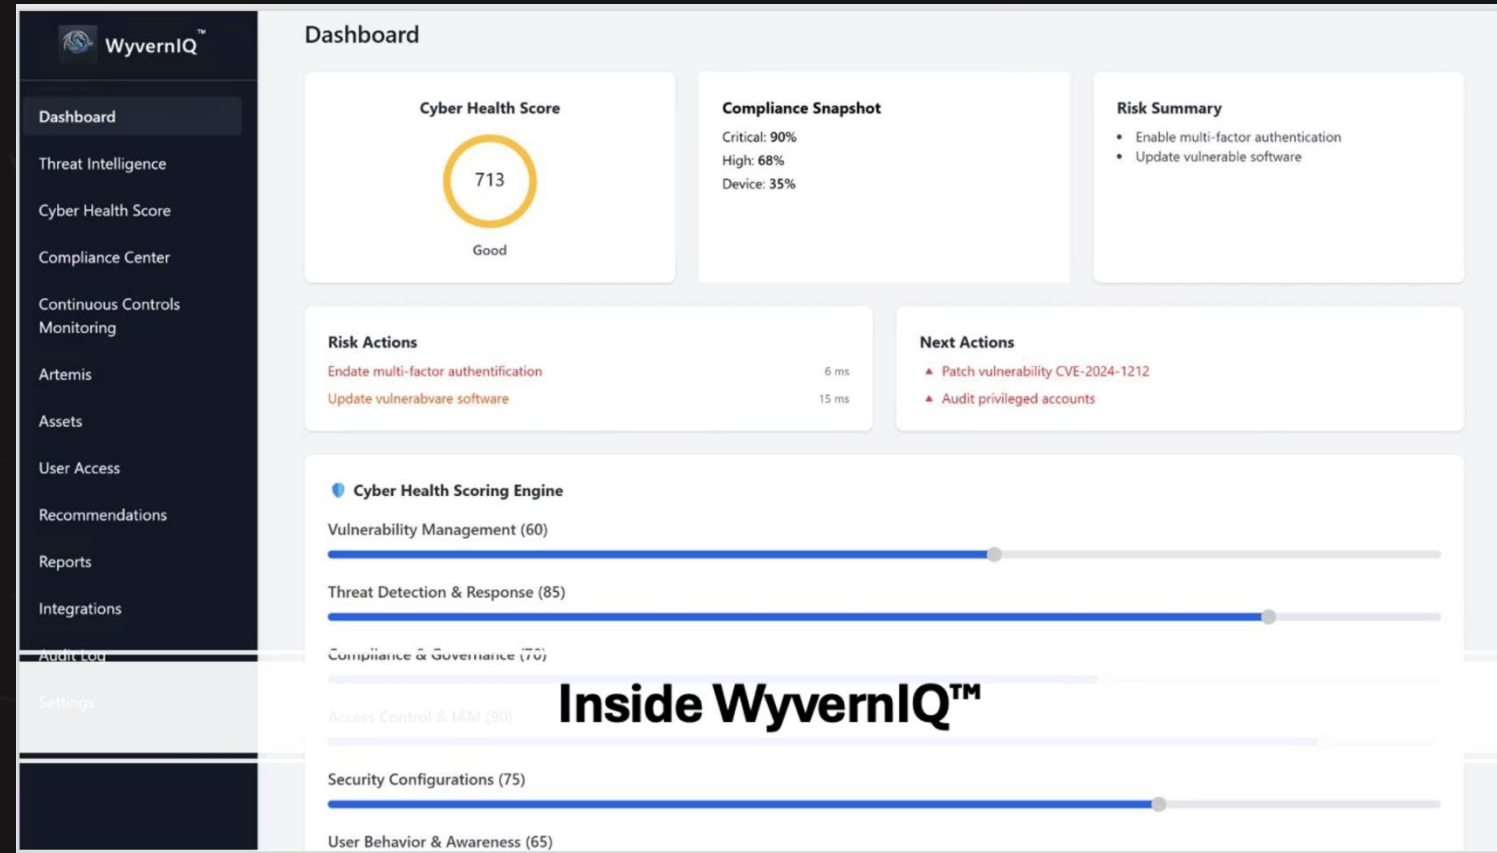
WyvernIQ™

Dashboard
Threat Intelligence
Cyber Health Score
Compliance Center
Continuous Controls Monitoring
Artemis
Assets
User Access
Recommendations
Reports
Integrations
Audit Log
Settings

Dashboard

Cyber Health Score
713
Good

Compliance Snapshot
Critical: 90%
High: 68%
Device: 35%

Risk Summary
• Enable multi-factor authentication
• Update vulnerable software

Risk Actions
Endate multi-factor authentification 6 ms
Update vulnerabvare software 15 ms

Next Actions
▲ Patch vulnerability CVE-2024-1212
▲ Audit privileged accounts

Cyber Health Scoring Engine
Vulnerability Management (60)
Threat Detection & Response (85)
Compliance & Governance (70)
Access Control & IAM (90)
Security Configurations (75)
User Behavior & Awareness (65)

Inside WyvernIQ™